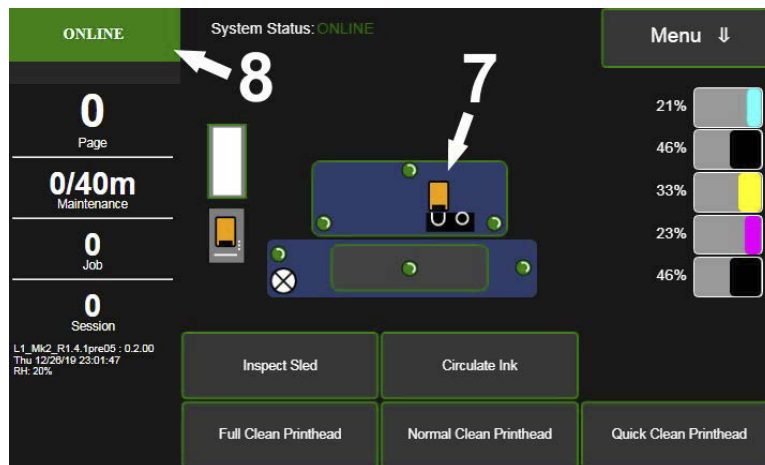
ONLINE

System Status: ONLINE

Menu ⇓

8

7

0
Page

0/40m
Maintenance

0
Job

0
Session

L1_Mk2_R1.4.1pre05 : 0.2.00
Thu 12/26/19 23:01:47
RH: 20%

21%

46%

33%

23%

46%

Inspect Sled

Circulate Ink

Full Clean Printhead

Normal Clean Printhead

Quick Clean Printhead